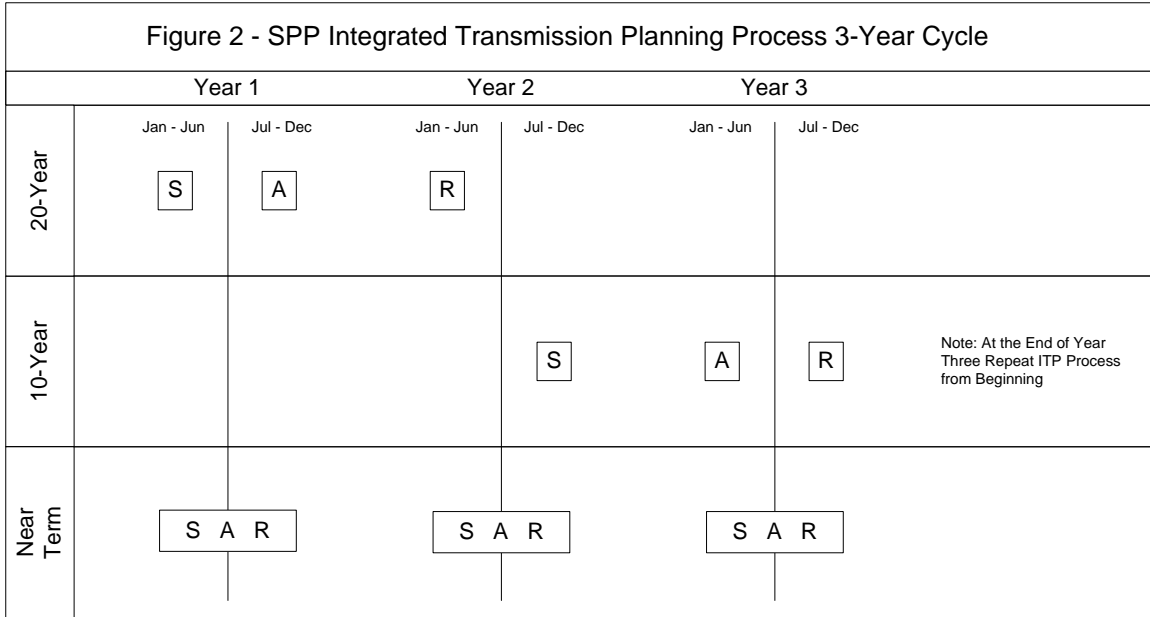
Figure 2 - SPP Integrated Transmission Planning Process 3-Year Cycle

| | Year 1 | | Year 2 | | Year 3 | | |
|---|---|---|---|---|---|---|---|
| | Jan - Jun | Jul - Dec | Jan - Jun | Jul - Dec | Jan - Jun | Jul - Dec | |
| 20-Year | S | A | R | | | | |
| 10-Year | | | | S | A | R | Note: At the End of Year Three Repeat ITP Process from Beginning |
| Near Term | S A R | | S A R | | S A R | | |